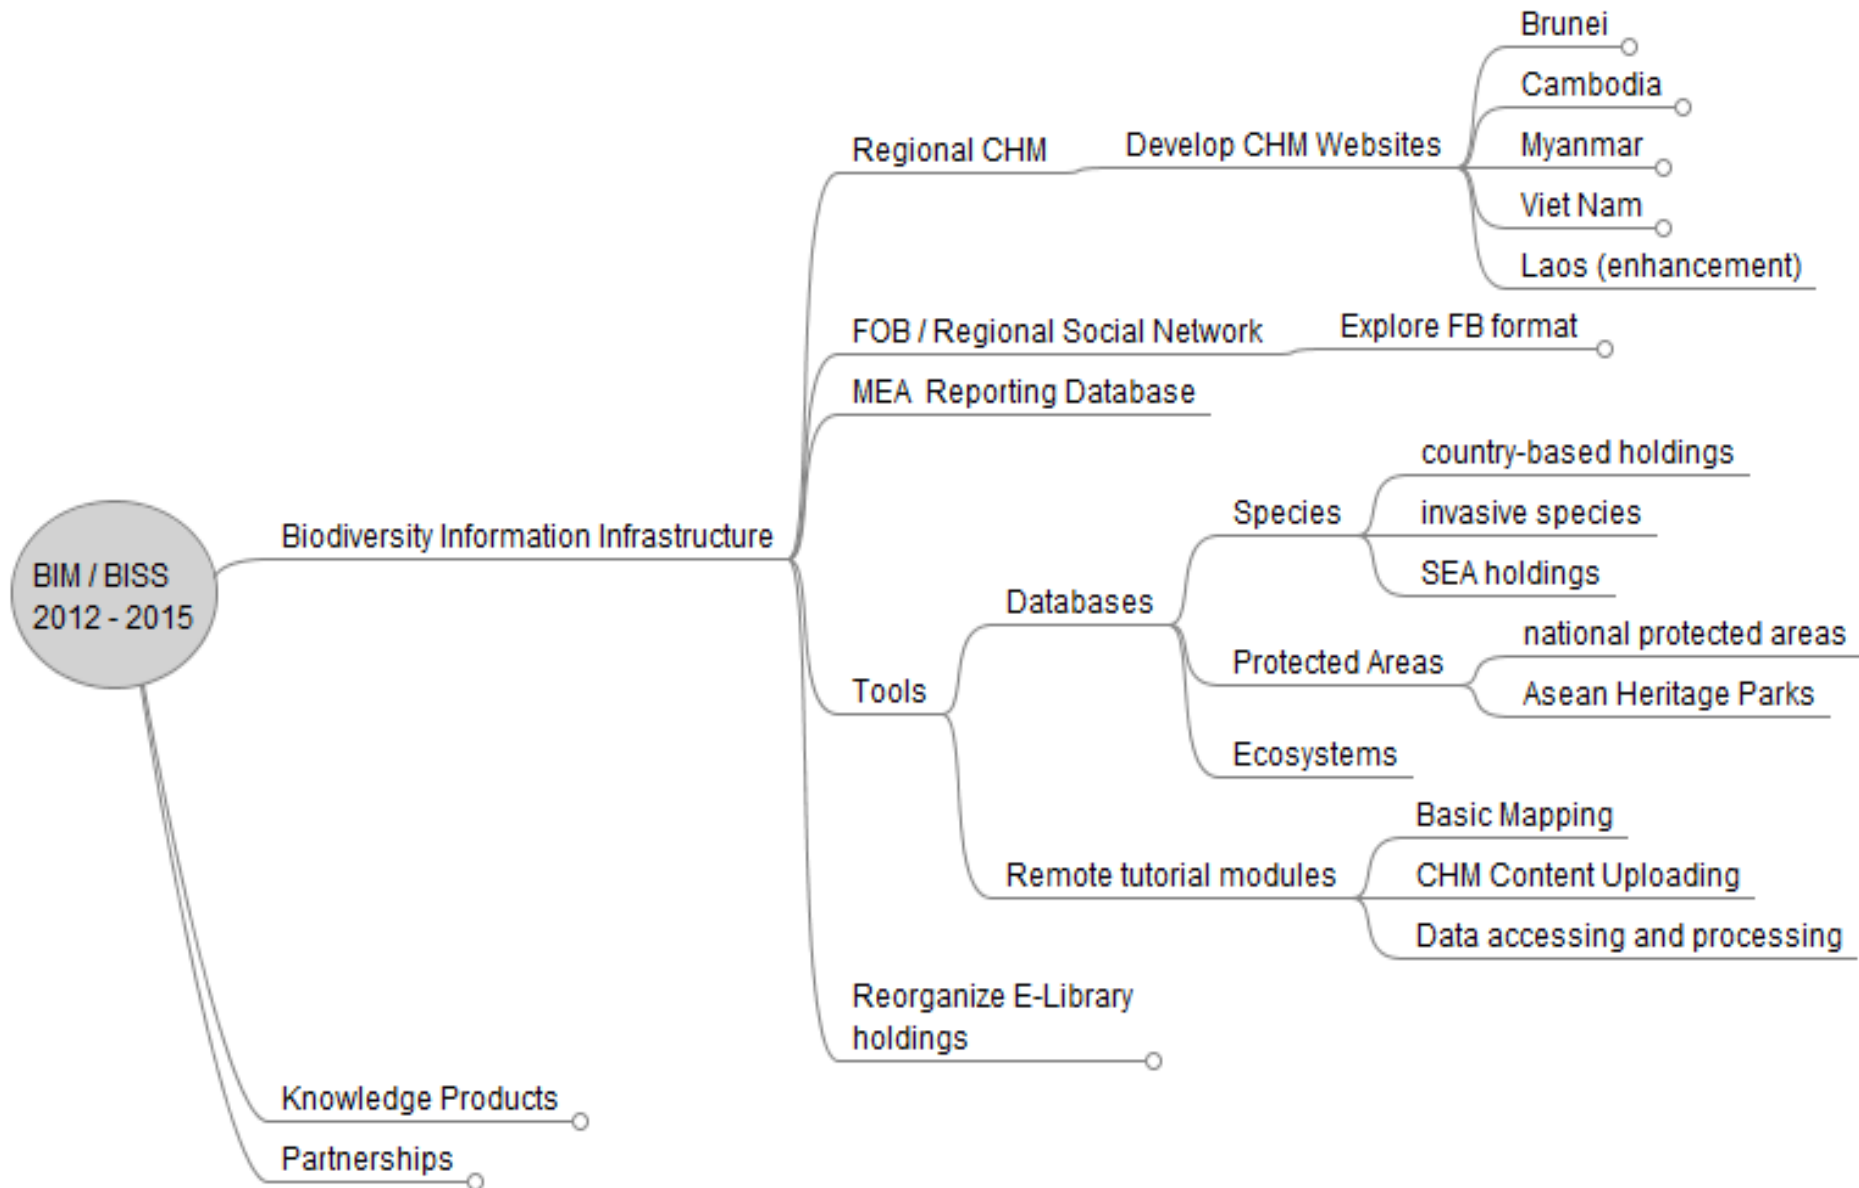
BIM / BISS
2012 - 2015

Biodiversity Information Infrastructure

Regional CHM

Develop CHM Websites

Brunei

Cambodia

Myanmar

Viet Nam

Laos (enhancement)

FOB / Regional Social Network

Explore FB format

MEA Reporting Database

Tools

Databases

Species

country-based holdings

invasive species

SEA holdings

Protected Areas

national protected areas

Asean Heritage Parks

Ecosystems

Remote tutorial modules

Basic Mapping

CHM Content Uploading

Data accessing and processing

Reorganize E-Library holdings

Knowledge Products

Partnerships